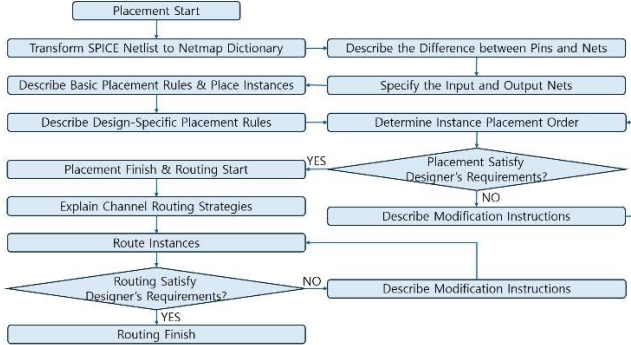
Placement Start

Transform SPICE Netlist to Netmap Dictionary

Describe the Difference between Pins and Nets

Describe Basic Placement Rules & Place Instances

Specify the Input and Output Nets

Describe Design-Specific Placement Rules

Determine Instance Placement Order

Placement Finish & Routing Start

YES

Placement Satisfy Designer's Requirements?

NO

Explain Channel Routing Strategies

Describe Modification Instructions

Route Instances

Routing Satisfy Designer's Requirements?

NO

Describe Modification Instructions

YES

Routing Finish